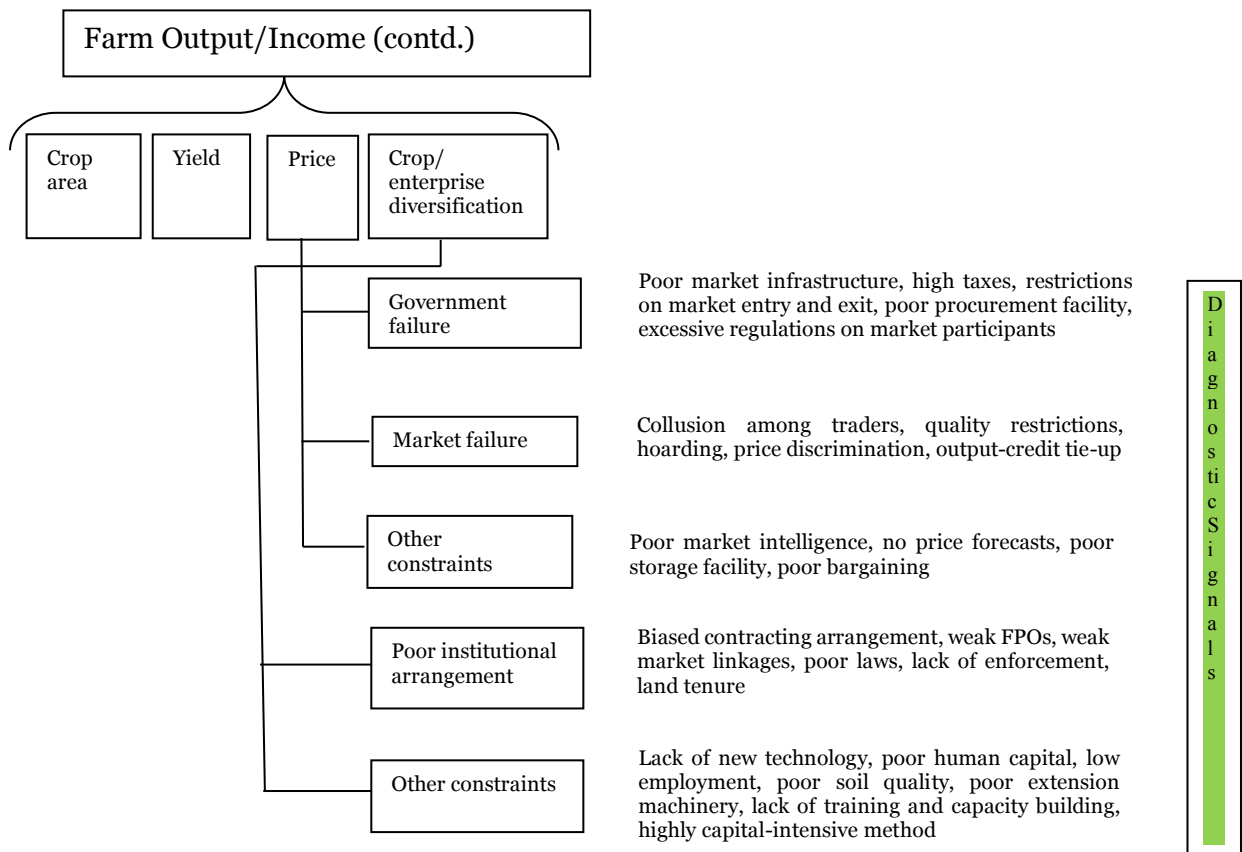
Farm Output/Income (contd.)

Crop area

Yield

Price

Crop/ enterprise diversification

Government failure

Poor market infrastructure, high taxes, restrictions on market entry and exit, poor procurement facility, excessive regulations on market participants

Market failure

Collusion among traders, quality restrictions, hoarding, price discrimination, output-credit tie-up

Other constraints

Poor market intelligence, no price forecasts, poor storage facility, poor bargaining

Poor institutional arrangement

Biased contracting arrangement, weak FPOs, weak market linkages, poor laws, lack of enforcement, land tenure

Other constraints

Lack of new technology, poor human capital, low employment, poor soil quality, poor extension machinery, lack of training and capacity building, highly capital-intensive method

DiagnosticSignals